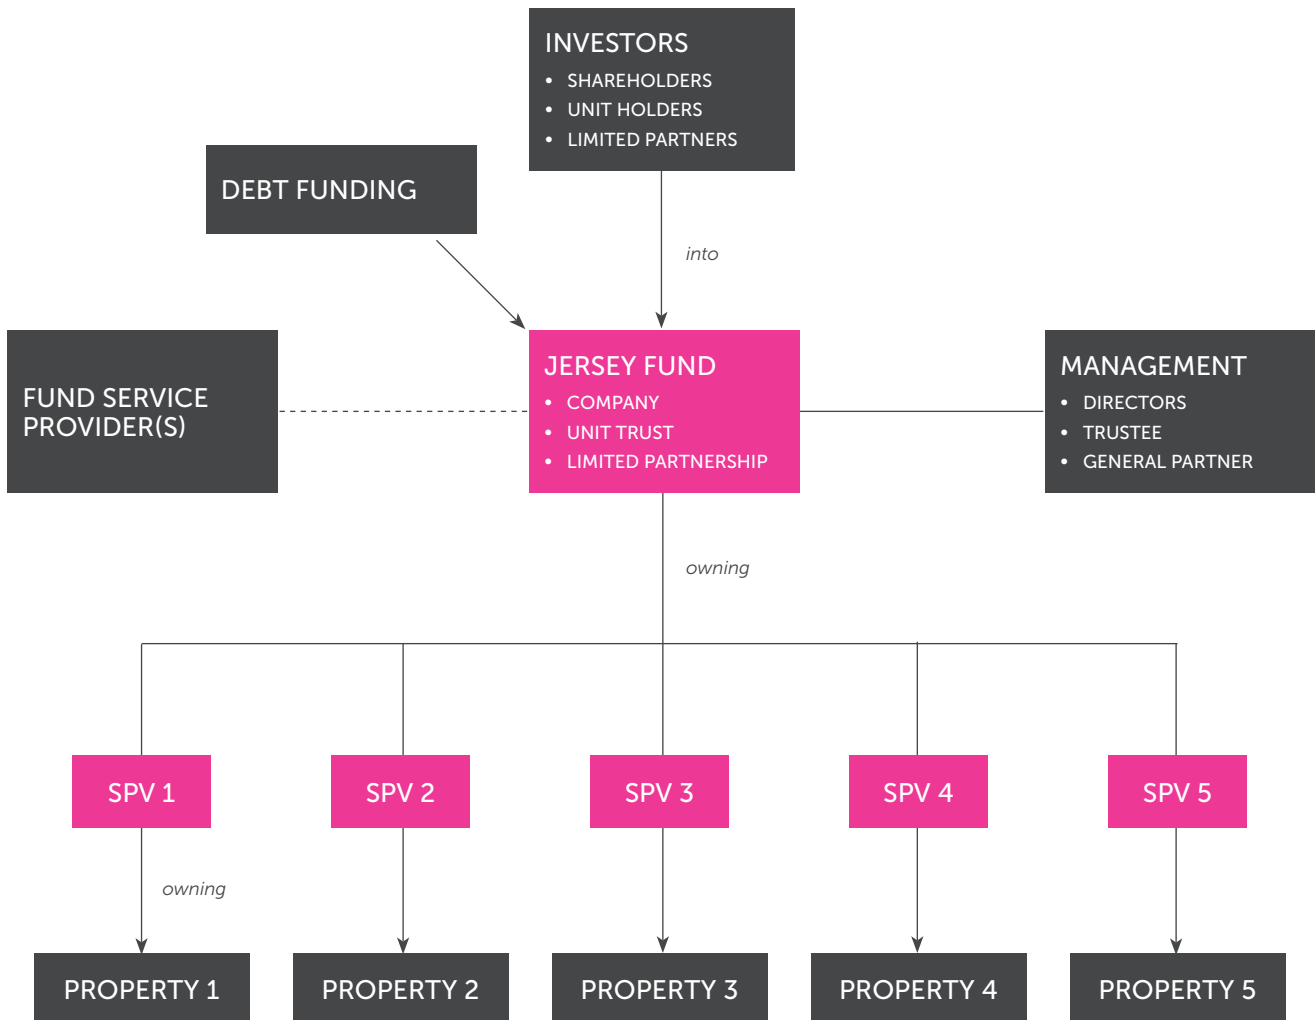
INVESTORS
• SHAREHOLDERS
• UNIT HOLDERS
• LIMITED PARTNERS

DEBT FUNDING

into

FUND SERVICE PROVIDER(S)

JERSEY FUND
• COMPANY
• UNIT TRUST
• LIMITED PARTNERSHIP

MANAGEMENT
• DIRECTORS
• TRUSTEE
• GENERAL PARTNER

owning

SPV 1

SPV 2

SPV 3

SPV 4

SPV 5

owning

PROPERTY 1

PROPERTY 2

PROPERTY 3

PROPERTY 4

PROPERTY 5